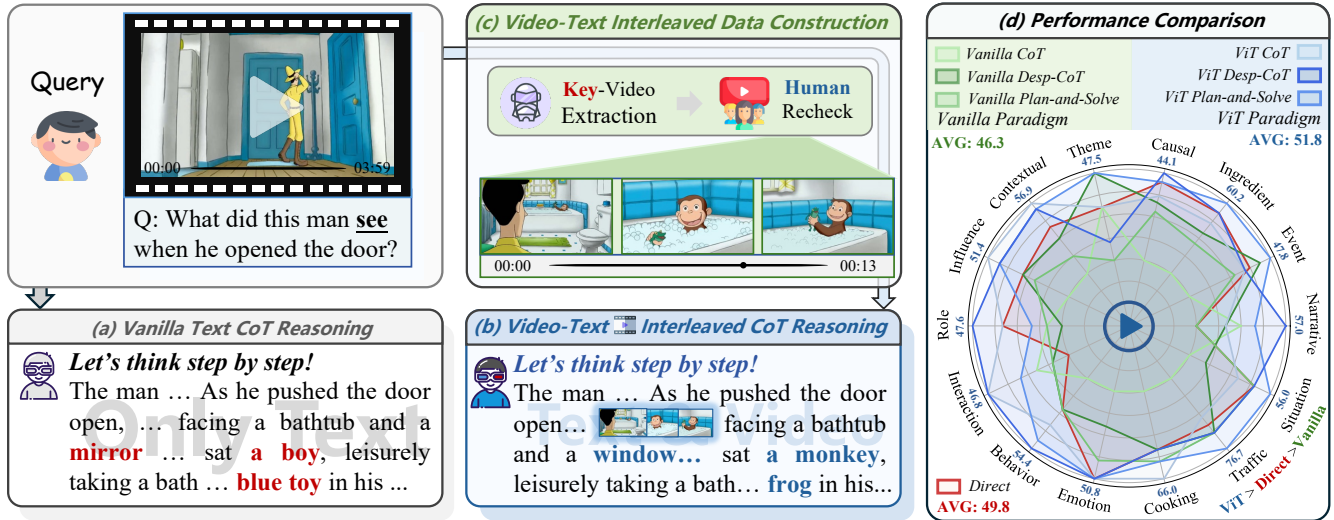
Query

00:00 03:59

Q: What did this man see when he opened the door?

(c) Video-Text Interleaved Data Construction

Key-Video Extraction

Human Recheck

00:00 00:13

(d) Performance Comparison

Vanilla CoT
Vanilla Desp-CoT
Vanilla Plan-and-Solve
Vanilla Paradigm

ViT CoT
ViT Desp-CoT
ViT Plan-and-Solve
ViT Paradigm

AVG: 46.3

AVG: 51.8

Theme 47.5
Causal 44.1
Ingredient 60.2
Event 47.8
Narrative 57.0
Situation 56.0
Traffic 76.7
Cooking 66.0
Emotion 50.8
Behavior 54.4
Interaction 46.8
Role 47.6
Influence 51.4
Contextual 56.9

Direct
AVG: 49.8

ViT > Direct > Vanilla

(a) Vanilla Text CoT Reasoning

Let's think step by step!

The man … As he pushed the door open, … facing a bathtub and a mirror … sat a boy, leisurely taking a bath … blue toy in his ...

Only Text

(b) Video-Text Interleaved CoT Reasoning

Let's think step by step!

The man … As he pushed the door open… facing a bathtub and a window… sat a monkey, leisurely taking a bath… frog in his...

Text Video